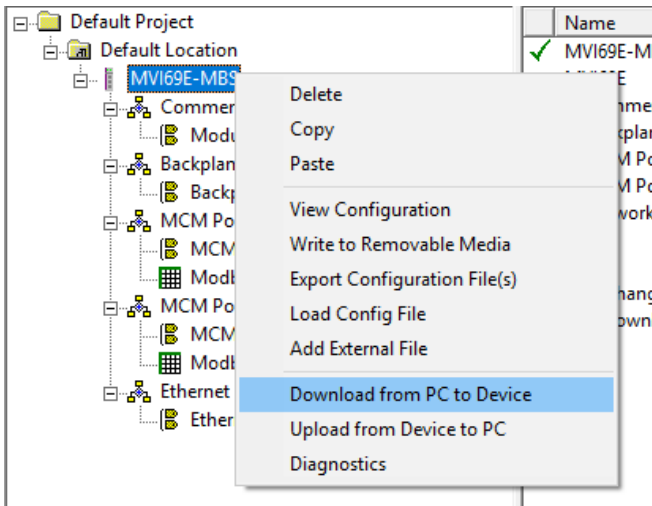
Default Project
Default Location
MVI69E-MBS
Commer
Modu
Backplan
Backp
MCM Po
MCM
Modb
MCM Po
MCM
Modb
Ethernet
Ether

Delete
Copy
Paste
View Configuration
Write to Removable Media
Export Configuration File(s)
Load Config File
Add External File
Download from PC to Device
Upload from Device to PC
Diagnostics

Name
MVI69E-M
MVI69E
mme
ckplar
M Po
M Po
work
hang
own